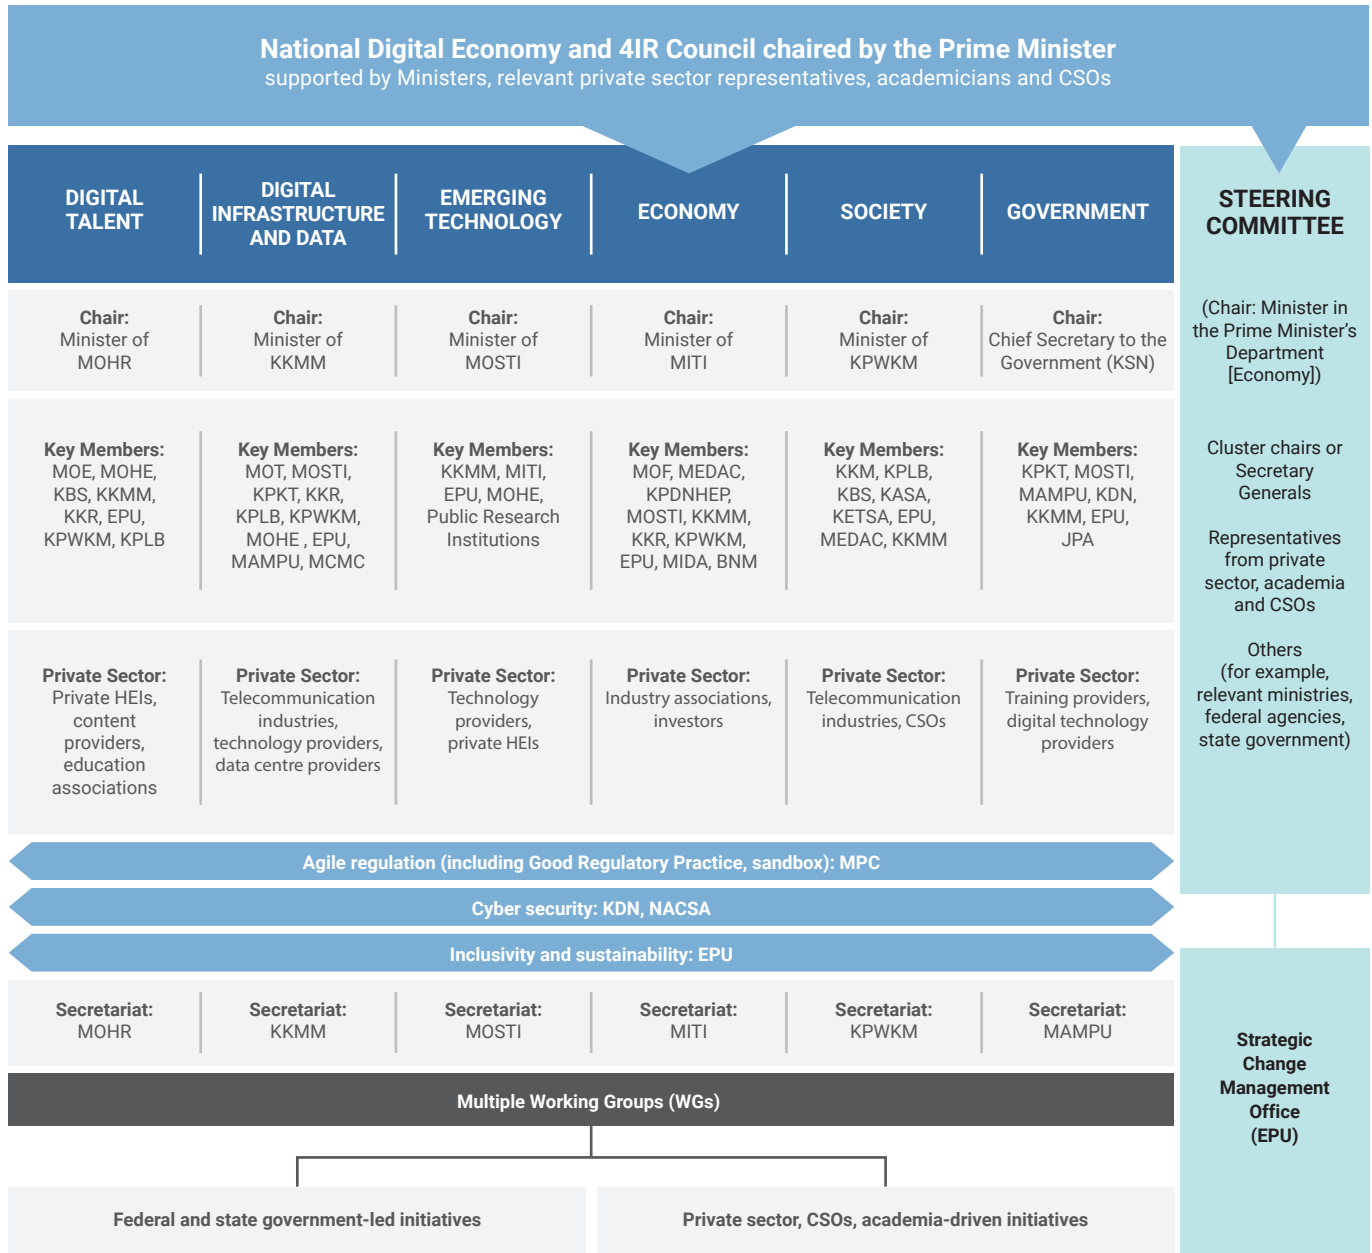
**National Digital Economy and 4IR Council chaired by the Prime Minister**
supported by Ministers, relevant private sector representatives, academicians and CSOs

| DIGITAL TALENT | DIGITAL INFRASTRUCTURE AND DATA | EMERGING TECHNOLOGY | ECONOMY | SOCIETY | GOVERNMENT |
|---|---|---|---|---|---|
| Chair: Minister of MOHR | Chair: Minister of KKMM | Chair: Minister of MOSTI | Chair: Minister of MITI | Chair: Minister of KPWKM | Chair: Chief Secretary to the Government (KSN) |
| Key Members: MOE, MOHE, KBS, KKMM, KKR, EPU, KPWKM, KPLB | Key Members: MOT, MOSTI, KPKT, KKR, KPLB, KPWKM, MOHE , EPU, MAMPU, MCMC | Key Members: KKMM, MITI, EPU, MOHE, Public Research Institutions | Key Members: MOF, MEDAC, KPDNHEP, MOSTI, KKMM, KKR, KPWKM, EPU, MIDA, BNM | Key Members: KKM, KPLB, KBS, KASA, KETSA, EPU, MEDAC, KKMM | Key Members: KPKT, MOSTI, MAMPU, KDN, KKMM, EPU, JPA |
| Private Sector: Private HEIs, content providers, education associations | Private Sector: Telecommunication industries, technology providers, data centre providers | Private Sector: Technology providers, private HEIs | Private Sector: Industry associations, investors | Private Sector: Telecommunication industries, CSOs | Private Sector: Training providers, digital technology providers |

Agile regulation (including Good Regulatory Practice, sandbox): MPC

Cyber security: KDN, NACSA

Inclusivity and sustainability: EPU

| Secretariat: MOHR | Secretariat: KKMM | Secretariat: MOSTI | Secretariat: MITI | Secretariat: KPWKM | Secretariat: MAMPU |
|---|---|---|---|---|---|

Multiple Working Groups (WGs)

Federal and state government-led initiatives

Private sector, CSOs, academia-driven initiatives

STEERING COMMITTEE

(Chair: Minister in the Prime Minister's Department [Economy])

Cluster chairs or Secretary Generals

Representatives from private sector, academia and CSOs

Others (for example, relevant ministries, federal agencies, state government)

Strategic Change Management Office (EPU)